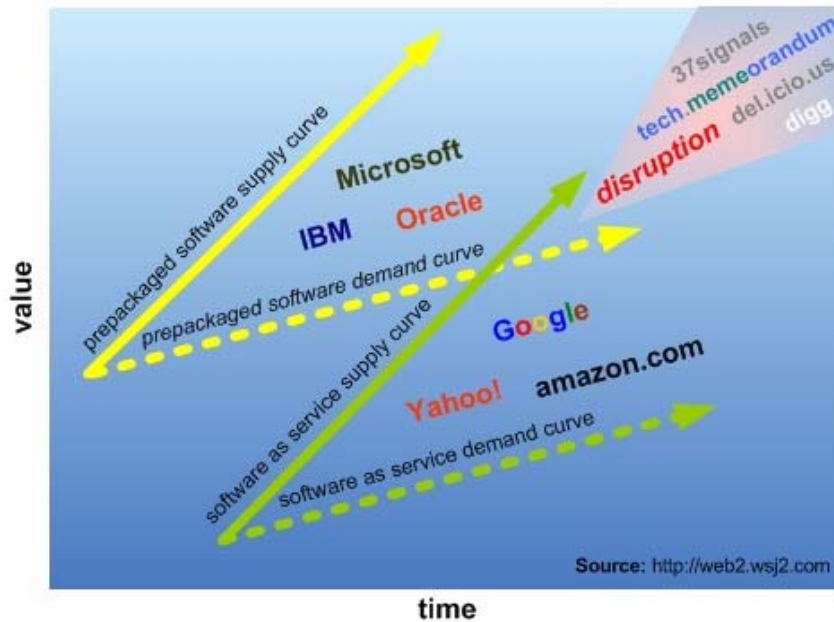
37signals
tech.memeorandum
disruption del.icio.us
digg

prepackaged software supply curve

Microsoft

IBM Oracle

prepackaged software demand curve

value

Google

software as service supply curve

Yahoo! amazon.com

software as service demand curve

Source: http://web2.wsj2.com

time